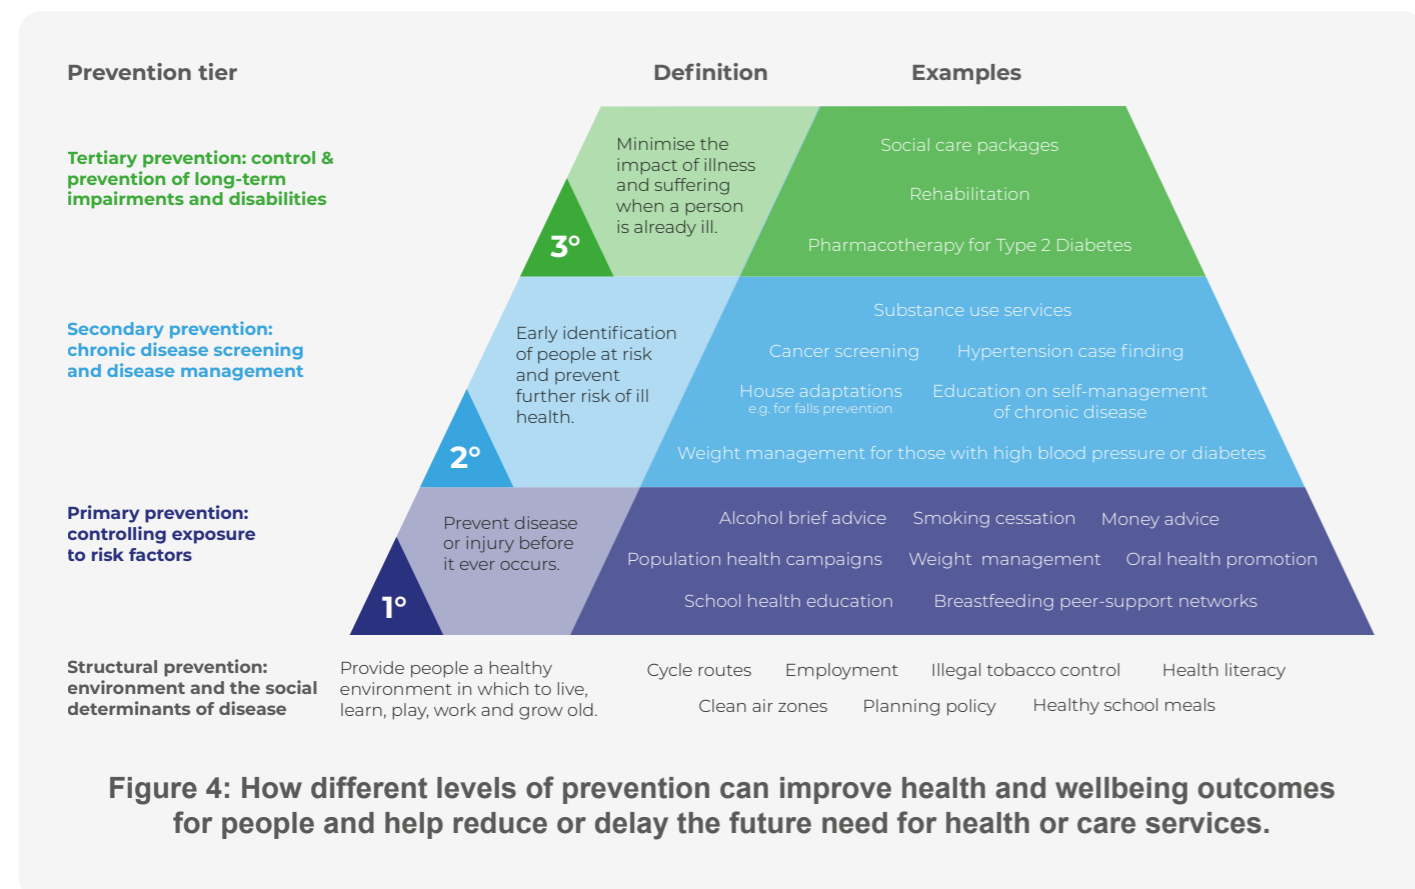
Prevention tier

Definition

Examples

Tertiary prevention: control & prevention of long-term impairments and disabilities

3°

Minimise the impact of illness and suffering when a person is already ill.

Social care packages

Rehabilitation

Pharmacotherapy for Type 2 Diabetes

Secondary prevention: chronic disease screening and disease management

2°

Early identification of people at risk and prevent further risk of ill health.

Substance use services

Cancer screening

Hypertension case finding

House adaptations
e.g. for falls prevention

Education on self-management of chronic disease

Weight management for those with high blood pressure or diabetes

Primary prevention: controlling exposure to risk factors

1°

Prevent disease or injury before it ever occurs.

Alcohol brief advice

Smoking cessation

Money advice

Population health campaigns

Weight management

Oral health promotion

School health education

Breastfeeding peer-support networks

Structural prevention: environment and the social determinants of disease

Provide people a healthy environment in which to live, learn, play, work and grow old.

Cycle routes

Employment

Illegal tobacco control

Health literacy

Clean air zones

Planning policy

Healthy school meals

Figure 4: How different levels of prevention can improve health and wellbeing outcomes for people and help reduce or delay the future need for health or care services.